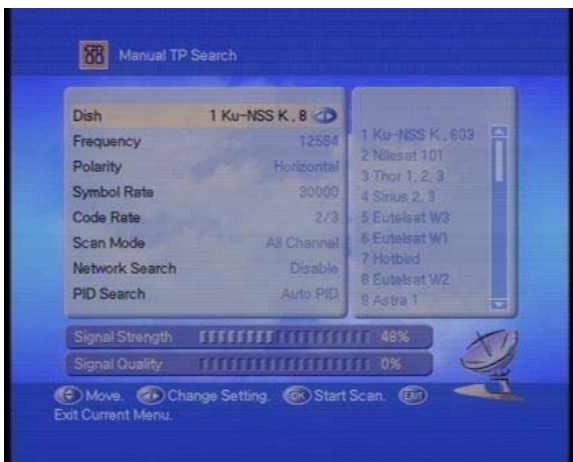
Manual TP Search

| | |
|---|---|
| Dish | 1 Ku-NSS K , 8 |
| Frequency | 12584 |
| Polarity | Horizontal |
| Symbol Rate | 30000 |
| Code Rate | 2/3 |
| Scan Mode | All Channel |
| Network Search | Disable |
| PID Search | Auto PID |

1 Ku-NSS K , 603
2 Nilesat 101
3 Thor 1, 2, 3
4 Sirius 2, 3
5 Eutelsat W3
6 Eutelsat W1
7 Hotbird
8 Eutelsat W2
9 Astra 1

Signal Strength 48%
Signal Quality 0%

Move. Change Setting. OK Start Scan. EXIT Exit Current Menu.